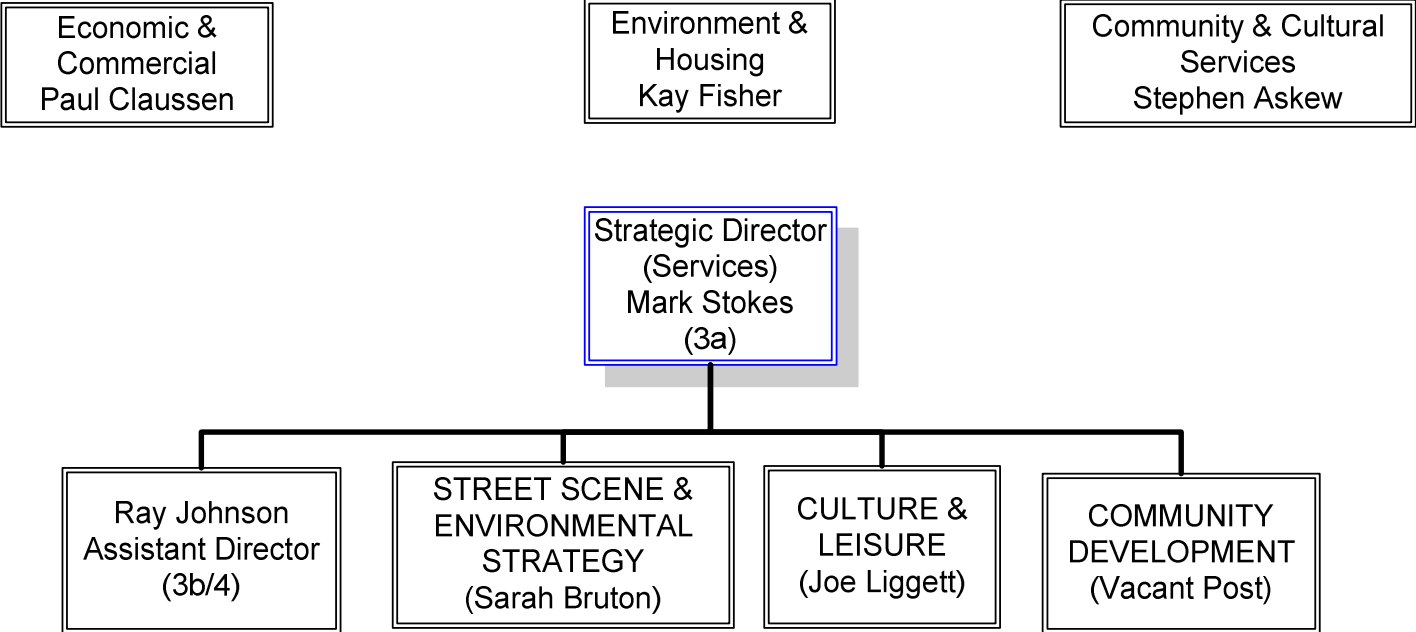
Economic & Commercial
Paul Claussen

Environment & Housing
Kay Fisher

Community & Cultural Services
Stephen Askew

Strategic Director (Services)
Mark Stokes
(3a)

Ray Johnson
Assistant Director
(3b/4)

STREET SCENE & ENVIRONMENTAL STRATEGY
(Sarah Bruton)

CULTURE & LEISURE
(Joe Liggett)

COMMUNITY DEVELOPMENT
(Vacant Post)